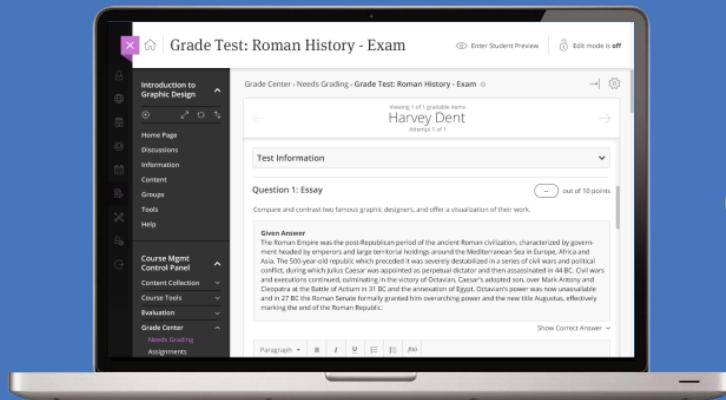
Grade Test: Roman History - Exam

Enter Student Preview

Edit mode is off

Introduction to Graphic Design

Home Page
Discussions
Information
Content
Groups
Tools
Help

Course Mgmt Control Panel

Content Collection
Course Tools
Evaluation
Grade Center
Needs Grading
Assignments

Grade Center › Needs Grading › Grade Test: Roman History - Exam

Viewing 1 of 1 gradable items
Harvey Dent
Attempt 1 of 1

Test Information

Question 1: Essay

-- out of 10 points

Compare and contrast two famous graphic designers, and offer a visualization of their work.

Given Answer
The Roman Empire was the post-Republican period of the ancient Roman civilization, characterized by government headed by emperors and large territorial holdings around the Mediterranean Sea in Europe, Africa and Asia. The 500-year-old republic which preceded it was severely destabilized in a series of civil wars and political conflict, during which Julius Caesar was appointed as perpetual dictator and then assassinated in 44 BC. Civil wars and executions continued, culminating in the victory of Octavian, Caesar's adopted son, over Mark Antony and Cleopatra at the Battle of Actium in 31 BC and the annexation of Egypt. Octavian's power was now unassailable and in 27 BC the Roman Senate formally granted him overarching power and the new title Augustus, effectively marking the end of the Roman Republic.

Show Correct Answer

Paragraph B I U